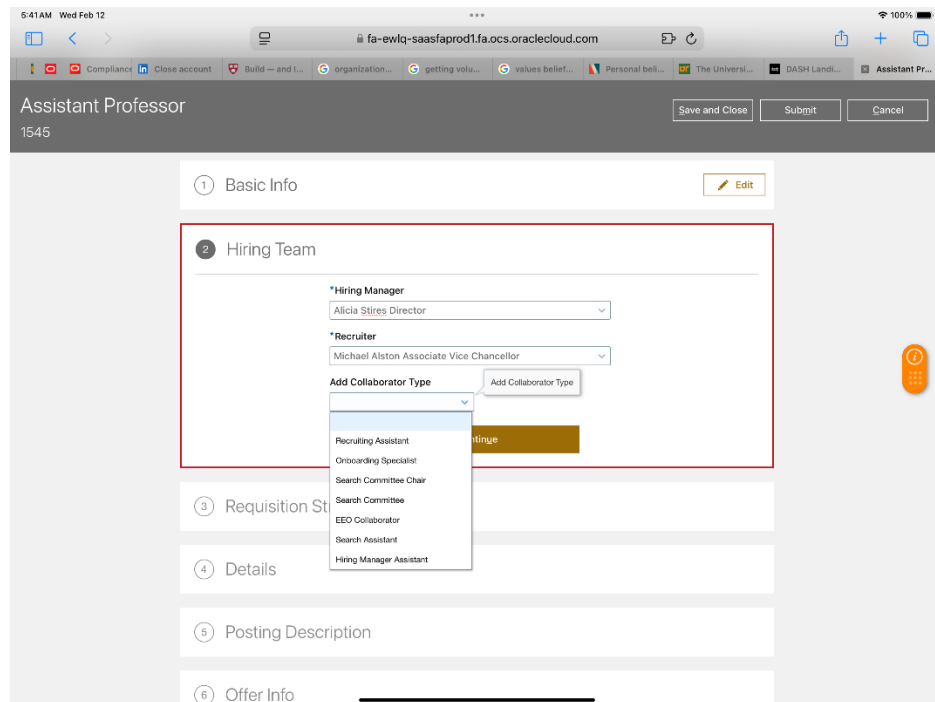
5:41 AM Wed Feb 12

100%

fa-ewlq-saasfaprod1.fa.ocs.oraclecloud.com

Compliance Close account Build — and i... organization... getting volu... values belief... Personal beli... The Universi... DASH Landi... Assistant Pr...

Assistant Professor
1545

Save and Close Submit Cancel

1 Basic Info

Edit

2 Hiring Team

*Hiring Manager
Alicia Stires Director

*Recruiter
Michael Alston Associate Vice Chancellor

Add Collaborator Type

Add Collaborator Type

Recruiting Assistant
Onboarding Specialist
Search Committee Chair
Search Committee
EEO Collaborator
Search Assistant
Hiring Manager Assistant

ntinue

3 Requisition St

4 Details

5 Posting Description

6 Offer Info